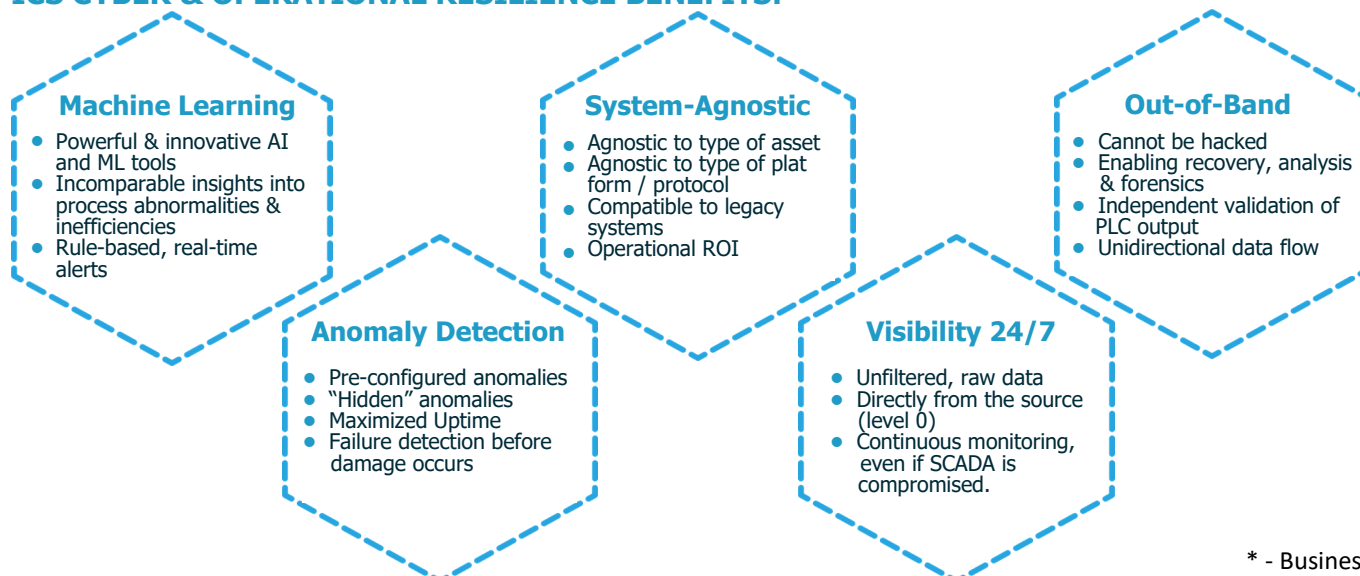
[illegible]

Machine Learning

- Powerful & innovative AI and ML tools
- Incomparable insights into process abnormalities & inefficiencies
- Rule-based, real-time alerts

System-Agnostic

- Agnostic to type of asset
- Agnostic to type of plat form / protocol
- Compatible to legacy systems
- Operational ROI

Out-of-Band

- Cannot be hacked
- Enabling recovery, analysis & forensics
- Independent validation of PLC output
- Unidirectional data flow

Anomaly Detection

- Pre-configured anomalies
- "Hidden" anomalies
- Maximized Uptime
- Failure detection before damage occurs

Visibility 24/7

- Unfiltered, raw data
- Directly from the source (level 0)
- Continuous monitoring, even if SCADA is compromised.

* - Busines